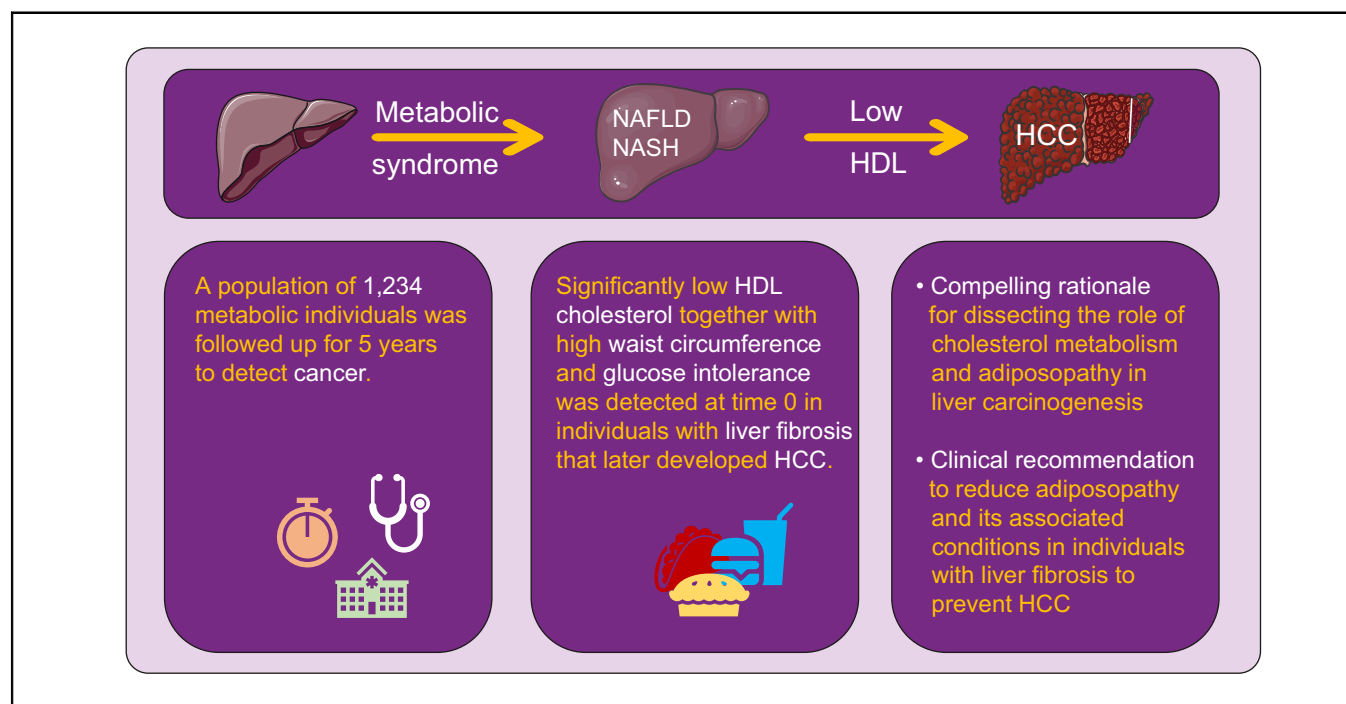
Metabolic syndrome

NAFLD
NASH

Low HDL

HCC

A population of 1,234 metabolic individuals was followed up for 5 years to detect cancer.

Significantly low HDL cholesterol together with high waist circumference and glucose intolerance was detected at time 0 in individuals with liver fibrosis that later developed HCC.

• Compelling rationale for dissecting the role of cholesterol metabolism and adiposopathy in liver carcinogenesis

• Clinical recommendation to reduce adiposopathy and its associated conditions in individuals with liver fibrosis to prevent HCC